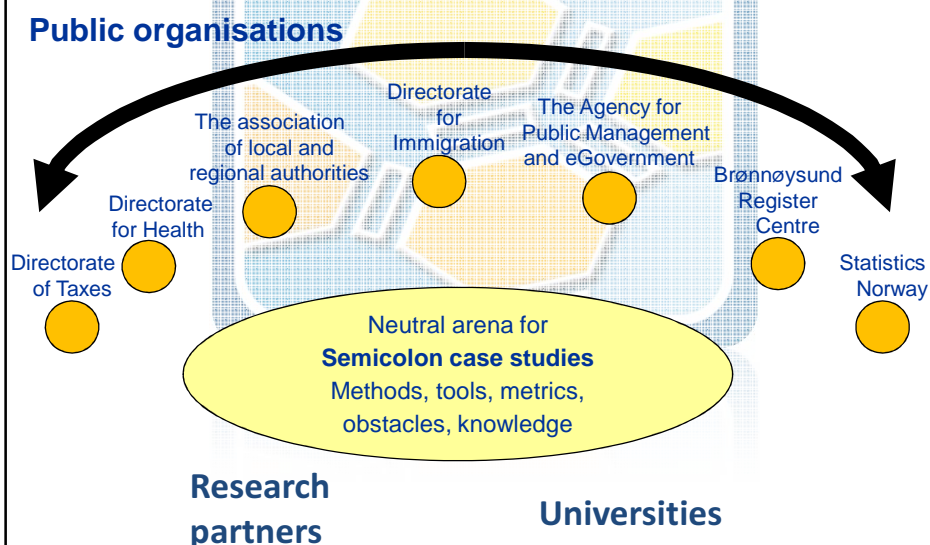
Public organisations

The association of local and regional authorities

Directorate for Immigration

The Agency for Public Management and eGovernment

Directorate for Health

Brønnøysund Register Centre

Directorate of Taxes

Statistics Norway

Neutral arena for
**Semicolon case studies**
Methods, tools, metrics, obstacles, knowledge

Research partners

Universities